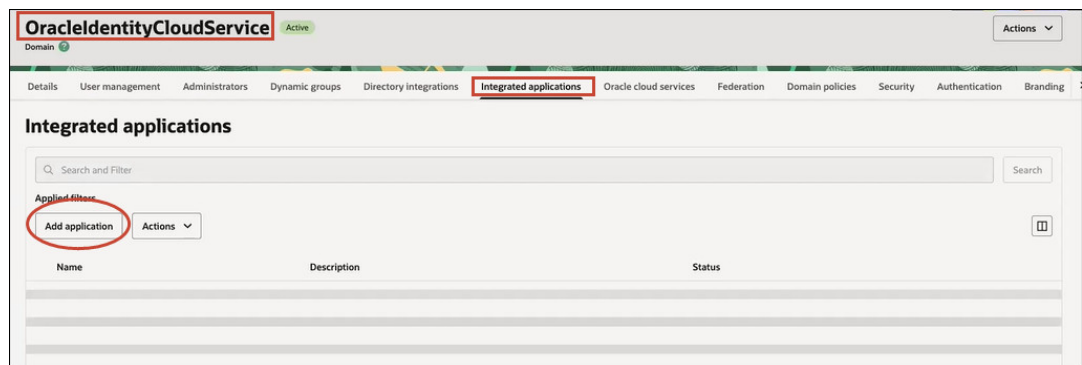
OracleIdentityCloudService Active

Domain

Actions

Details User management Administrators Dynamic groups Directory integrations Integrated applications Oracle cloud services Federation Domain policies Security Authentication Branding

Integrated applications

Search and Filter

Search

Applied filters

Add application

Actions

| Name | Description | Status |
|---|---|---|